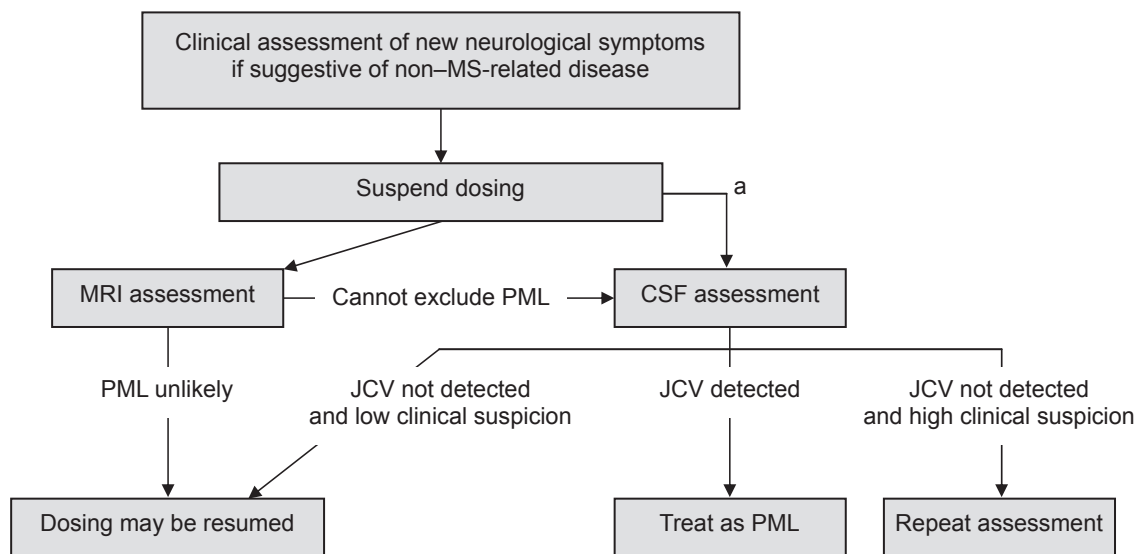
Clinical assessment of new neurological symptoms if suggestive of non–MS-related disease

Suspend dosing

a

MRI assessment

Cannot exclude PML

CSF assessment

PML unlikely

JCV not detected and low clinical suspicion

JCV detected

JCV not detected and high clinical suspicion

Dosing may be resumed

Treat as PML

Repeat assessment